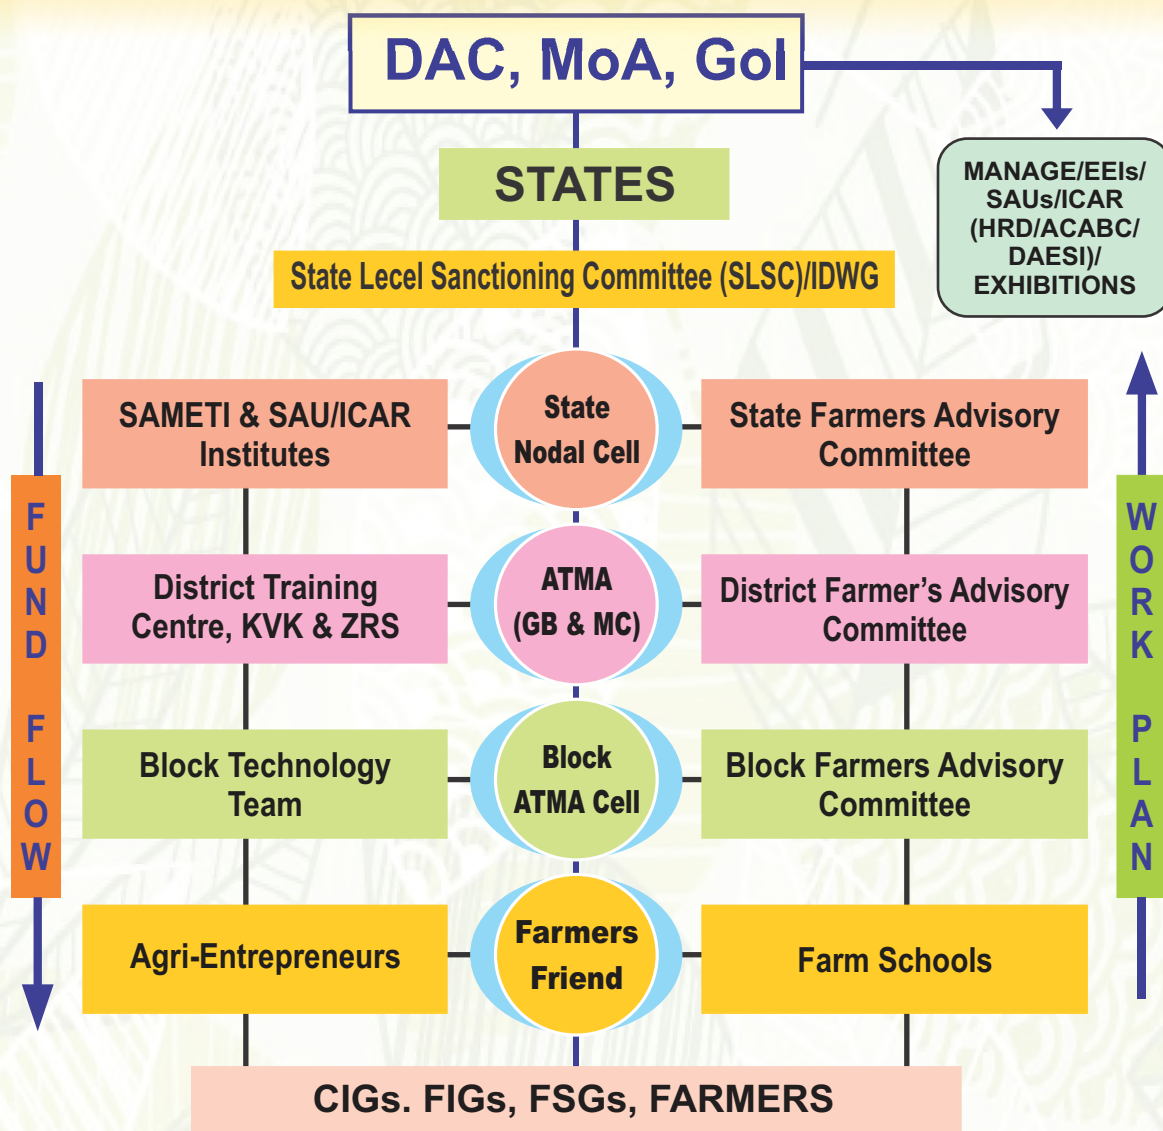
DAC, MoA, GoI

MANAGE/EEIs/ SAUs/ICAR (HRD/ACABC/ DAESI)/ EXHIBITIONS

STATES

State Lecel Sanctioning Committee (SLSC)/IDWG

FUND FLOW

SAMETI & SAU/ICAR Institutes

State Nodal Cell

State Farmers Advisory Committee

District Training Centre, KVK & ZRS

ATMA (GB & MC)

District Farmer's Advisory Committee

Block Technology Team

Block ATMA Cell

Block Farmers Advisory Committee

Agri-Entrepreneurs

Farmers Friend

Farm Schools

WORK PLAN

CIGs. FIGs, FSGs, FARMERS